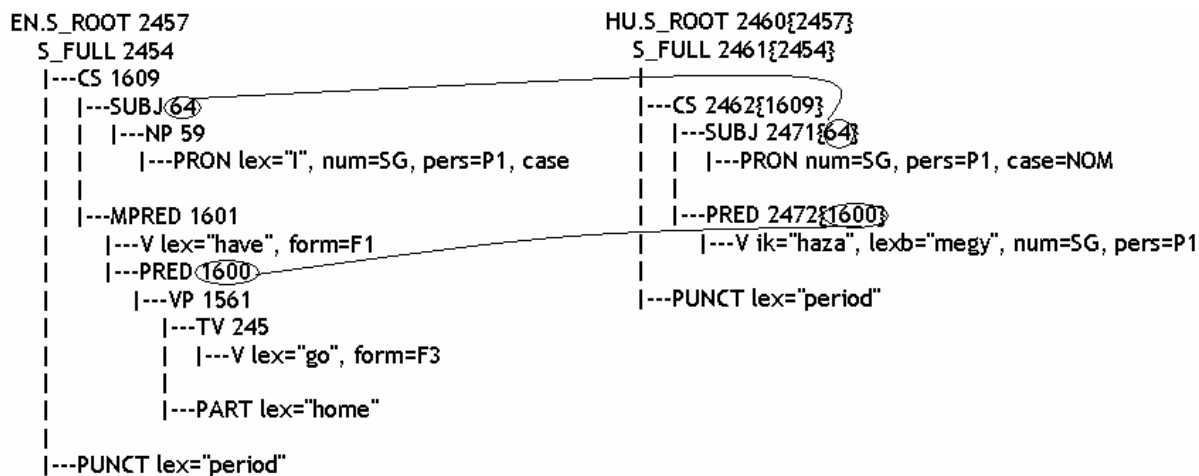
EN.S_ROOT 2457
S_FULL 2454
|---CS 1609
| |---SUBJ 64
| | |---NP 59
| | |---PRON lex="I", num=SG, pers=P1, case
| |
| |---MPRED 1601
| |---V lex="have", form=F1
| |---PRED 1600
| |---VP 1561
| |---TV 245
| | |---V lex="go", form=F3
| |
| |---PART lex="home"
|
|---PUNCT lex="period"

HU.S_ROOT 2460{2457}
S_FULL 2461{2454}
|
|---CS 2462{1609}
| |---SUBJ 2471{64}
| | |---PRON num=SG, pers=P1, case=NOM
| |
| |---PRED 2472{1600}
| |---V ik="haza", lexb="megy", num=SG, pers=P1
|
|---PUNCT lex="period"